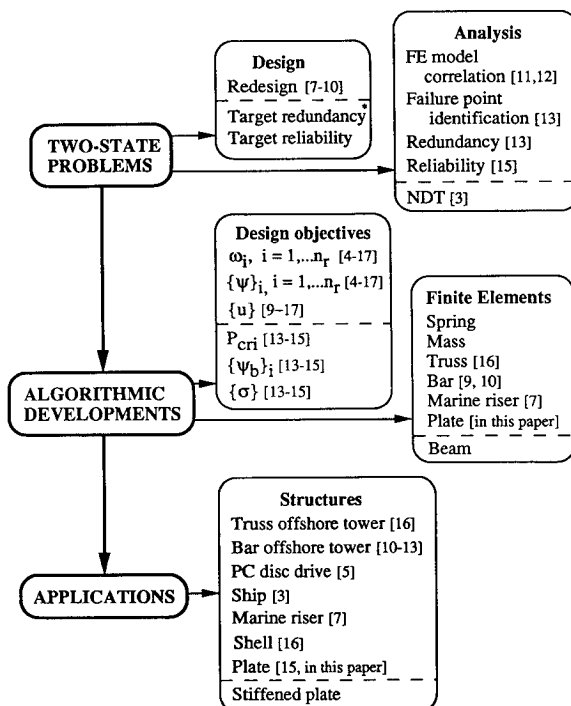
TWO-STATE PROBLEMS

Design
Redesign [7-10]
Target redundancy
Target reliability

Analysis
FE model correlation [11,12]
Failure point identification [13]
Redundancy [13]
Reliability [15]
NDT [3]

ALGORITHMIC DEVELOPMENTS

Design objectives
$\omega_i$, $i = 1,...n_r$ [4-17]
$\{\psi\}_i$, $i = 1,...n_r$ [4-17]
$\{u\}$ [9-17]
$P_{cri}$ [13-15]
$\{\psi_b\}_i$ [13-15]
$\{\sigma\}$ [13-15]

Finite Elements
Spring
Mass
Truss [16]
Bar [9, 10]
Marine riser [7]
Plate [in this paper]
Beam

APPLICATIONS

Structures
Truss offshore tower [16]
Bar offshore tower [10-13]
PC disc drive [5]
Ship [3]
Marine riser [7]
Shell [16]
Plate [15, in this paper]
Stiffened plate